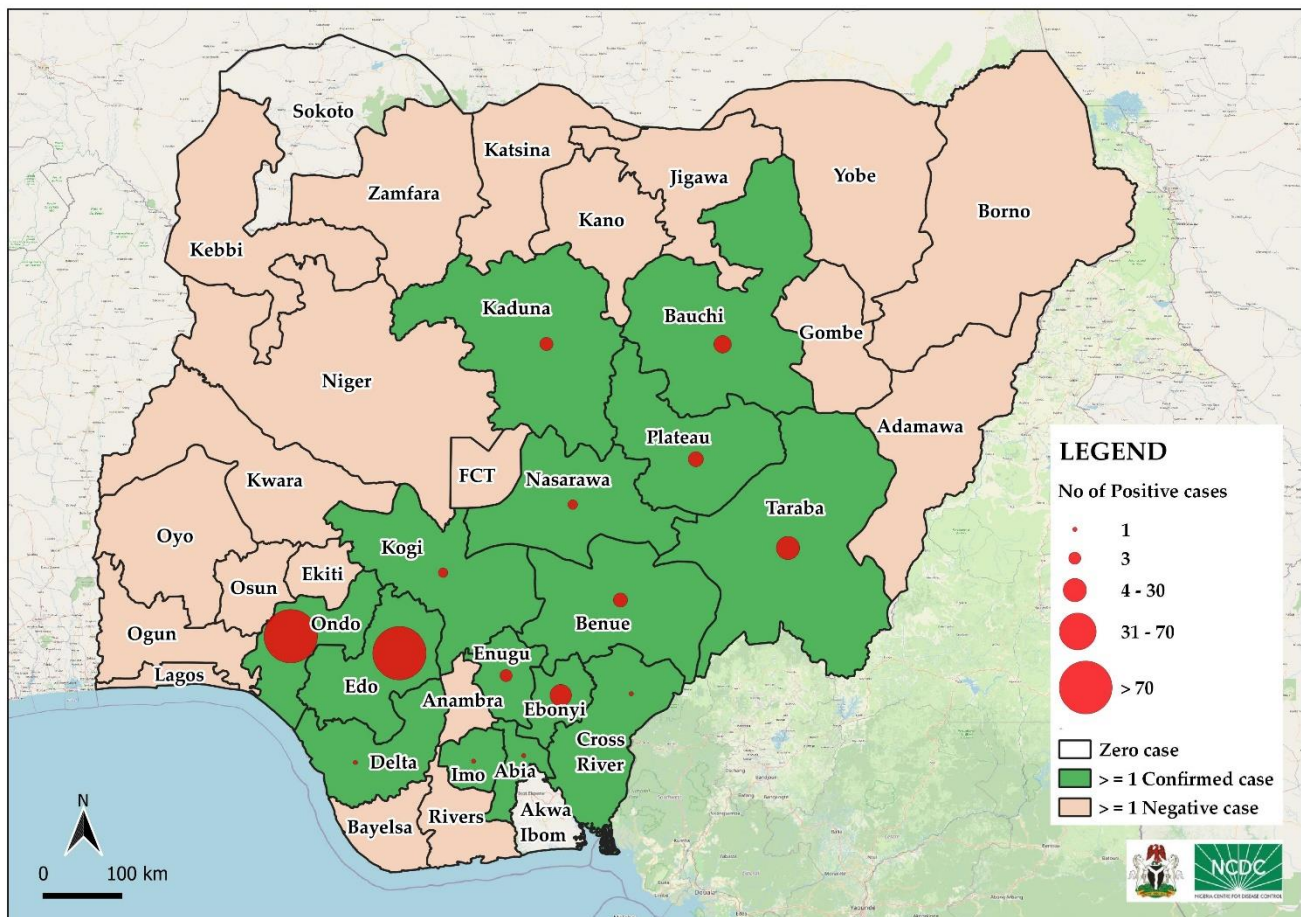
Sokoto
Katsina
Jigawa
Yobe
Borno
Zamfara
Kano
Kebbi
Kaduna
Bauchi
Gombe
Niger
Plateau
Adamawa
FCT
Nasarawa
Kwara
Taraba
Oyo
Kogi
Osun
Ekiti
Ondo
Benue
Ogun
Enugu
Lagos
Edo
Anambra
Ebonyi
Cross River
Delta
Imo
Abia
Akwa Ibom
Bayelsa
Rivers

LEGEND
No of Positive cases
1
3
4 - 30
31 - 70
> 70
Zero case
> = 1 Confirmed case
> = 1 Negative case

N
0
100 km

NCDC
NIGERIA CENTRE FOR DISEASE CONTROL